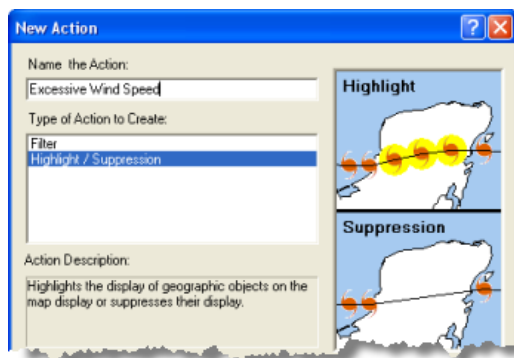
New Action

Name the Action:

Excessive Wind Speed

Type of Action to Create:

Filter

Highlight / Suppression

Action Description:

Highlights the display of geographic objects on the map display or suppresses their display.

Highlight

Suppression